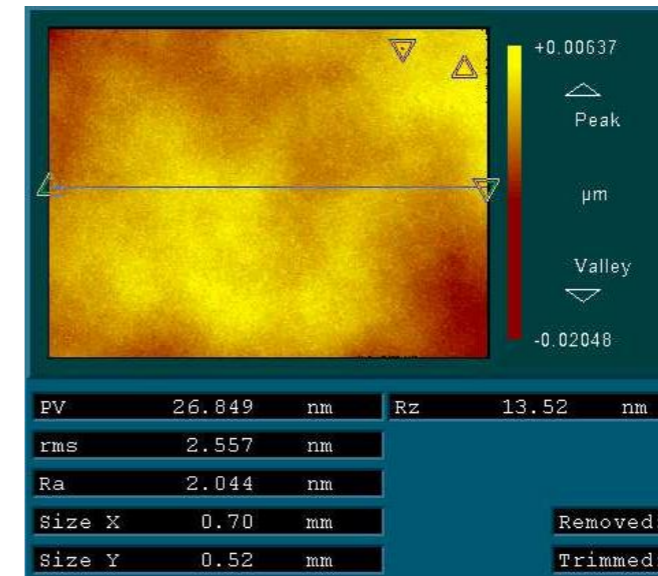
+0.00637

Peak

µm

Valley

-0.02048

| PV | 26.849 | nm |
|---|---|---|
| rms | 2.557 | nm |
| Ra | 2.044 | nm |
| Size X | 0.70 | mm |
| Size Y | 0.52 | mm |

| Rz | 13.52 | nm |
|---|---|---|

Removed

Trimmed